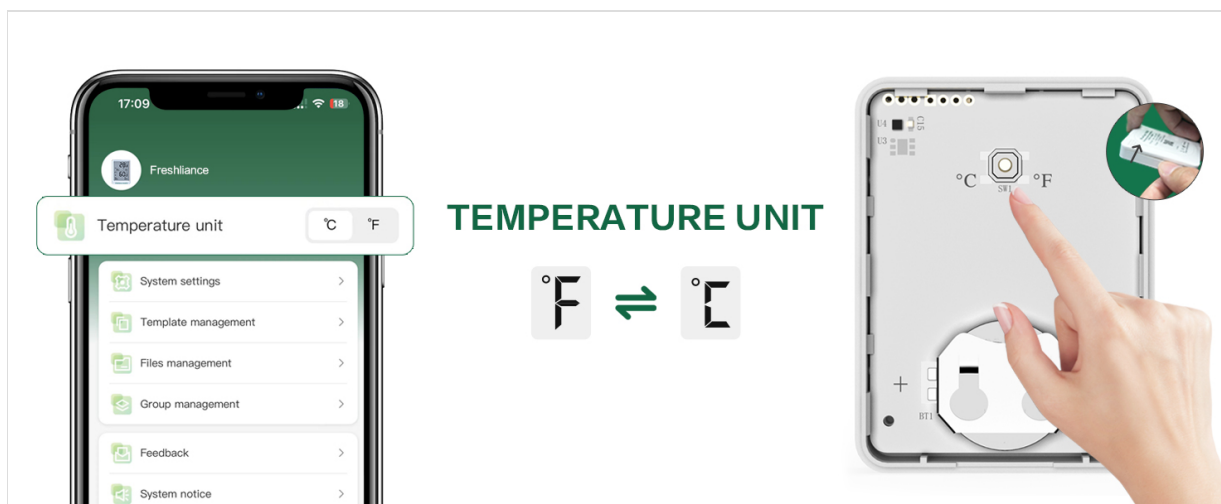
17:09

18

Freshliance

Temperature unit ℃ ℉

System settings

Template management

Files management

Group management

Feedback

System notice

TEMPERATURE UNIT

°F ⇌ °C

U4 C15

U3

°C SW1 °F

+

BT1